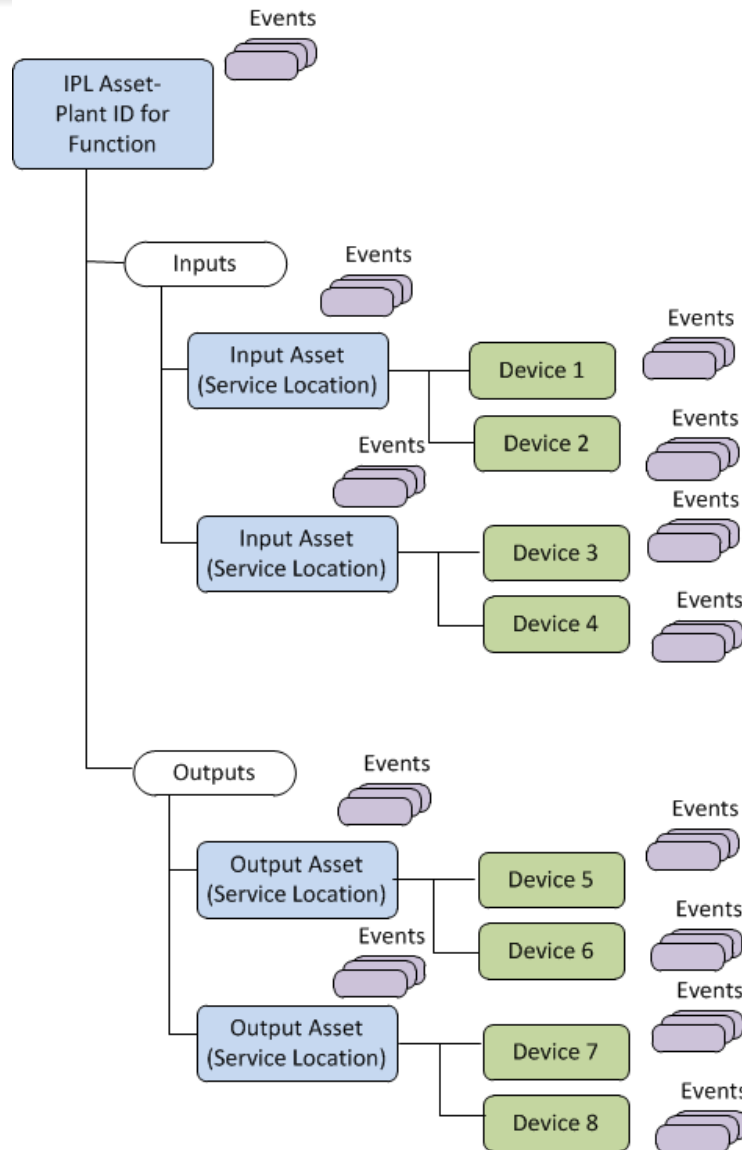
Events

IPL Asset-Plant ID for Function

Inputs

Events

Input Asset (Service Location)

Device 1

Events

Device 2

Events

Events

Input Asset (Service Location)

Device 3

Events

Device 4

Events

Outputs

Events

Output Asset (Service Location)

Device 5

Events

Device 6

Events

Events

Output Asset (Service Location)

Device 7

Events

Device 8

Events